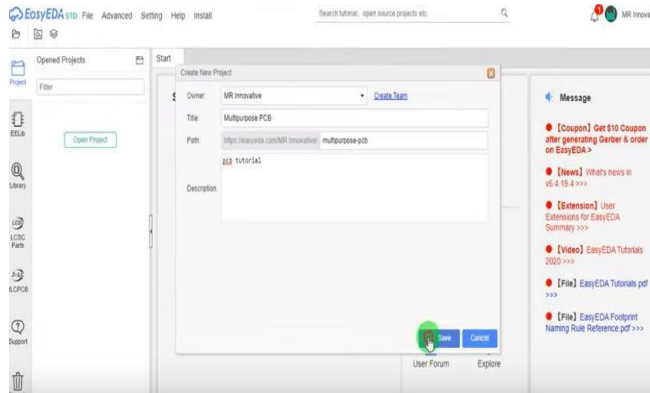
EasyEDA STD File Advanced Setting Help Install

Search tutorial, open source projects etc.

MR Innova

Project

Opened Projects

Filter

Open Project

EELib

Library

LCSC Parts

JLCPCB

Support

Start

Create New Project

Owner: MR Innovative

Create Team

Title: Multipurpose PCB

Path: https://easyeda.com/MR Innovative/ multipurpose-pcb

Description: pcb tutorial

Save

Cancel

User Forum

Explore

Message

【Coupon】Get $10 Coupon after generating Gerber & order on EasyEDA >

【News】What's news in v6.4.19.4 >>>

【Extension】User Extensions for EasyEDA Summary >>>

【Video】EasyEDA Tutorials 2020 >>>

【File】EasyEDA Tutorials.pdf >>>

【File】EasyEDA Footprint Naming Rule Reference.pdf >>>